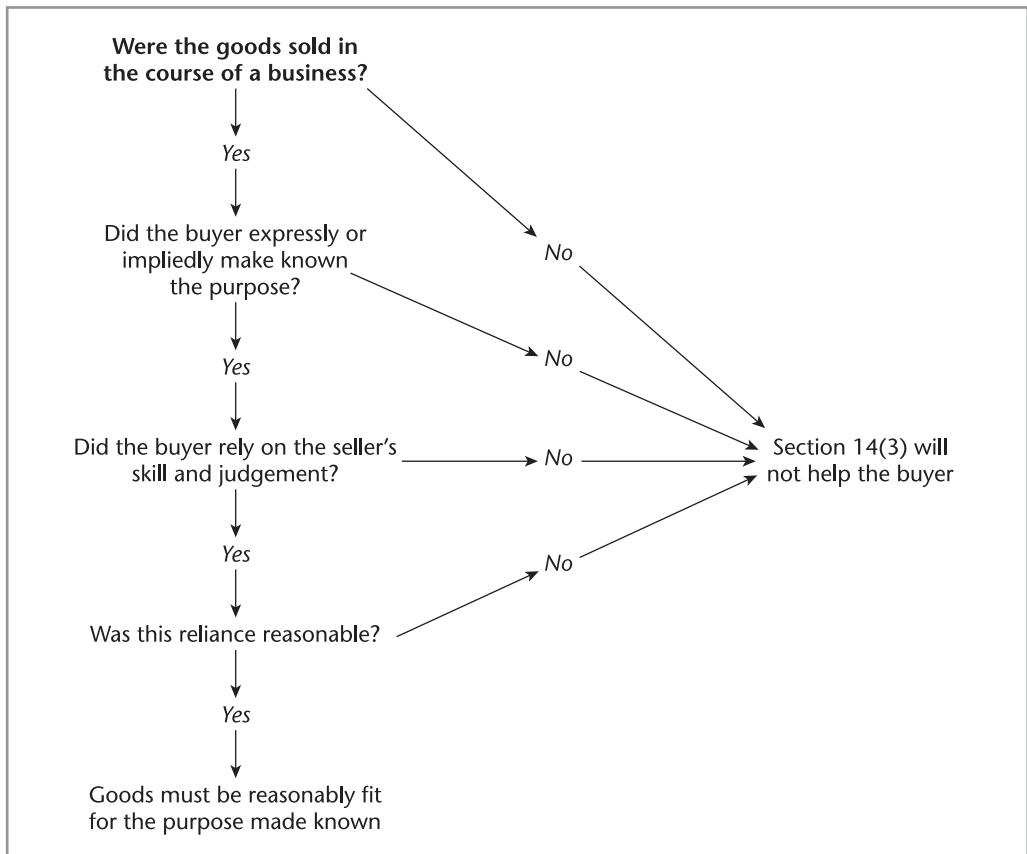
**Were the goods sold in the course of a business?**

*Yes*

Did the buyer expressly or impliedly make known the purpose?

*No*

*Yes*

*No*

Did the buyer rely on the seller's skill and judgement?

*No*

Section 14(3) will not help the buyer

*Yes*

*No*

Was this reliance reasonable?

*Yes*

Goods must be reasonably fit for the purpose made known